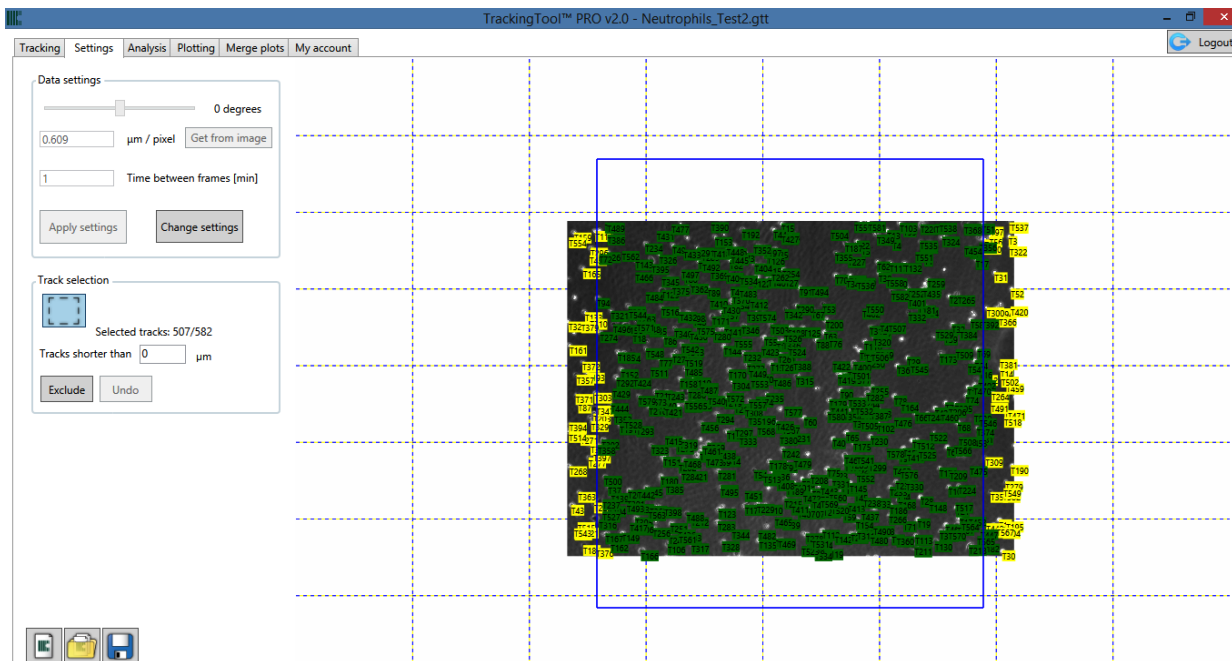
TrackingTool™ PRO v2.0 - Neutrophils_Test2.gtt

Tracking | Settings | Analysis | Plotting | Merge plots | My account

Logout

Data settings

0 degrees

0.609 µm / pixel Get from image

1 Time between frames [min]

Apply settings Change settings

Track selection

Selected tracks: 507/582

Tracks shorter than 0 µm

Exclude Undo

T537
T3
T322
T31
T52
T420
T366
T161
T381
T502
T459
T264
T491
T471
T518
T394
T514
T309
T190
T268
T279
T549
T195
T30
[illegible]